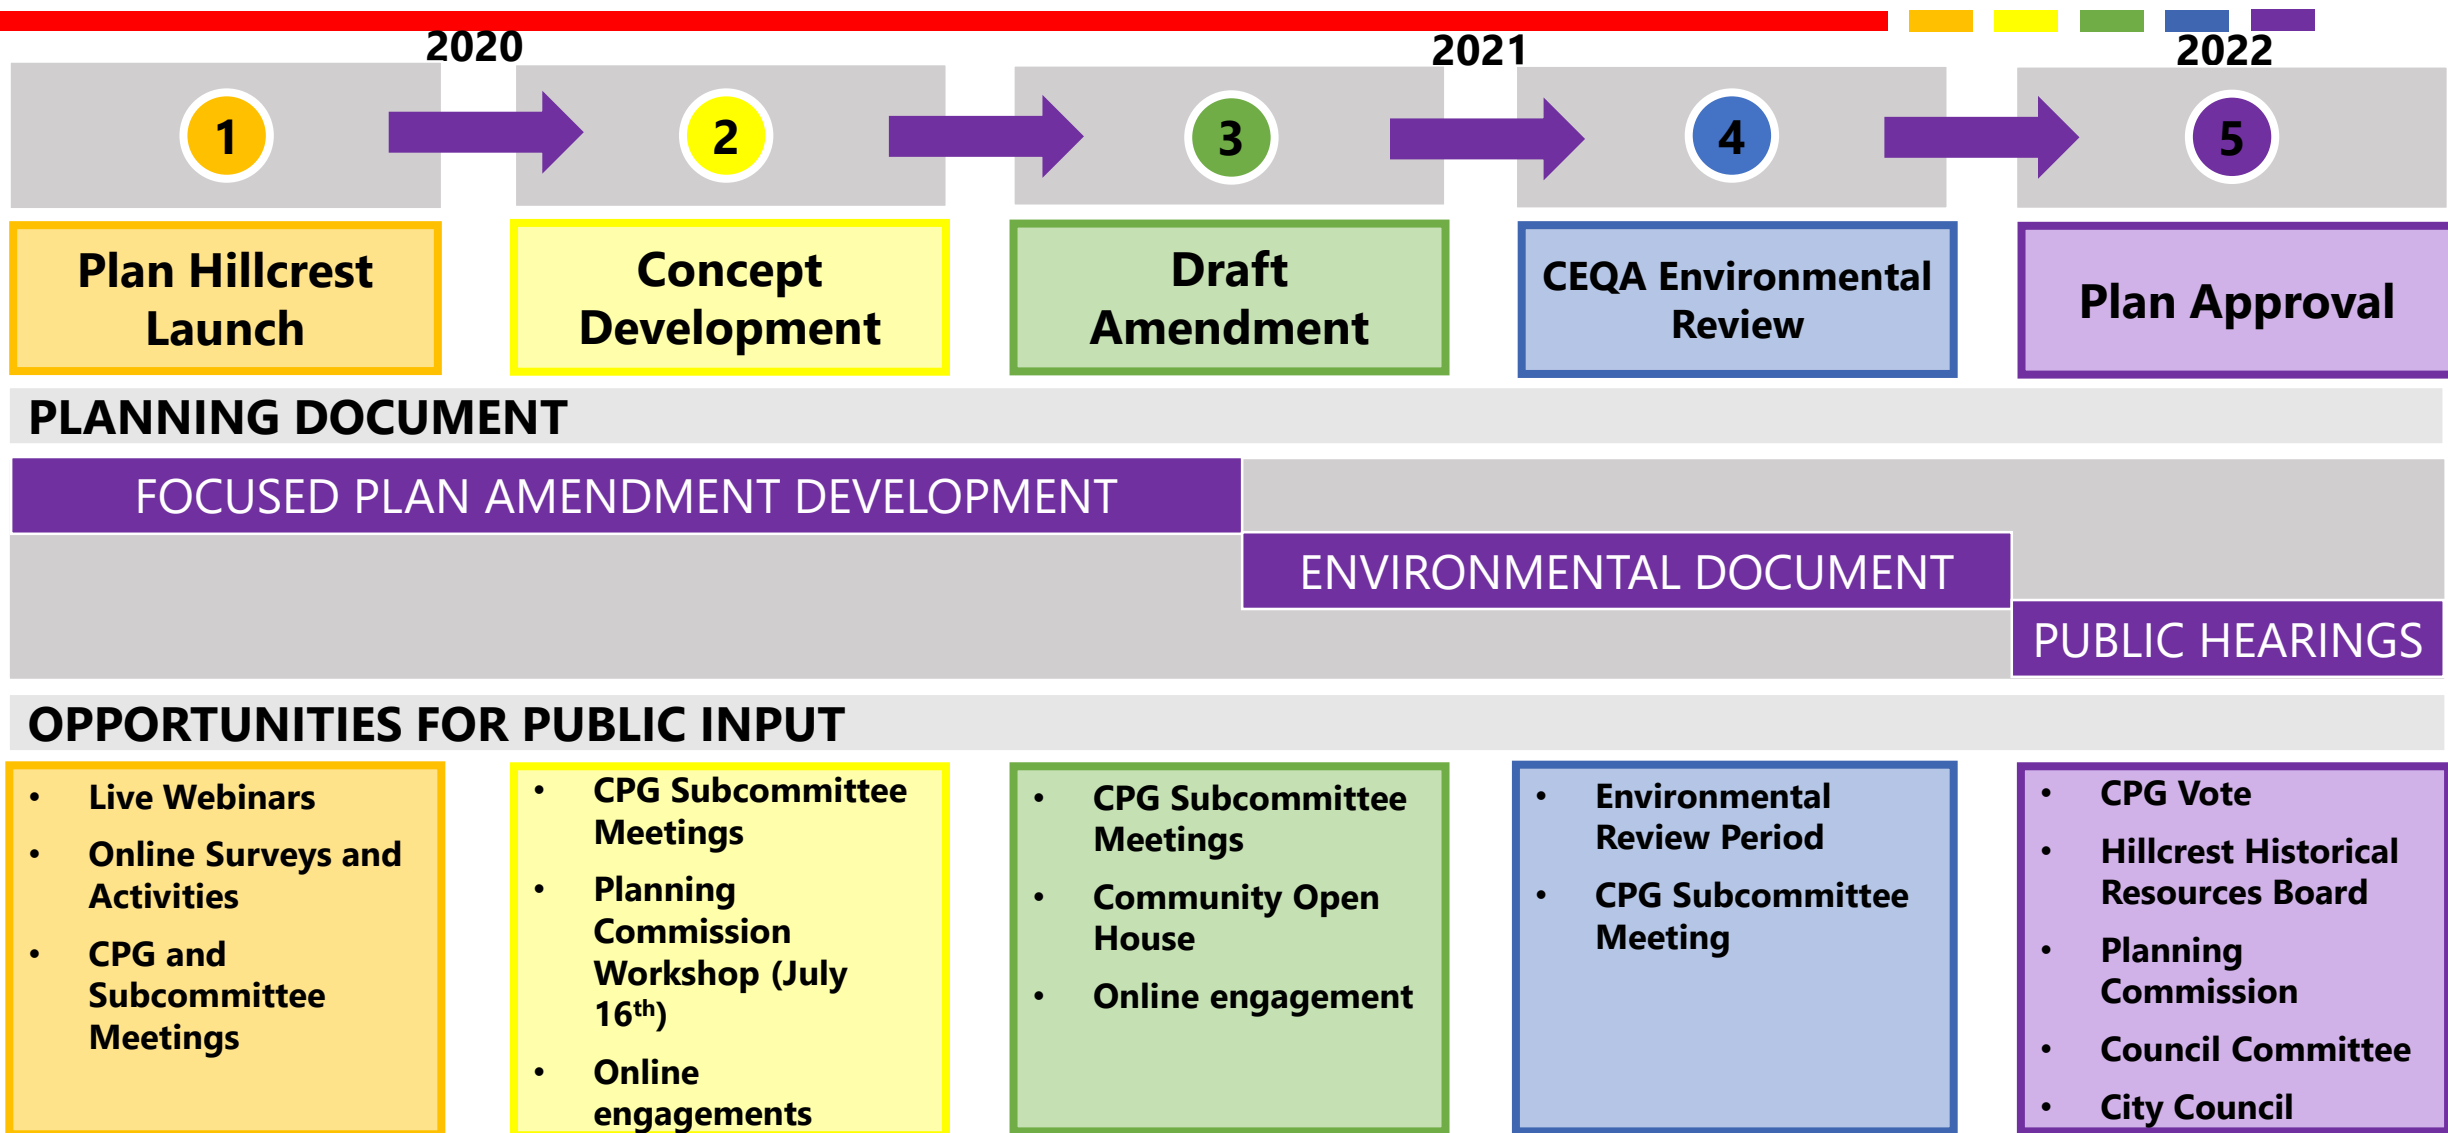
2020

2021

2022

1

2

3

4

5

Plan Hillcrest Launch

Concept Development

Draft Amendment

CEQA Environmental Review

Plan Approval

PLANNING DOCUMENT

FOCUSED PLAN AMENDMENT DEVELOPMENT

ENVIRONMENTAL DOCUMENT

PUBLIC HEARINGS

OPPORTUNITIES FOR PUBLIC INPUT

- Live Webinars
- Online Surveys and Activities
- CPG and Subcommittee Meetings

- CPG Subcommittee Meetings
- Planning Commission Workshop (July 16$^{th}$)
- Online engagements

- CPG Subcommittee Meetings
- Community Open House
- Online engagement

- Environmental Review Period
- CPG Subcommittee Meeting

- CPG Vote
- Hillcrest Historical Resources Board
- Planning Commission
- Council Committee
- City Council